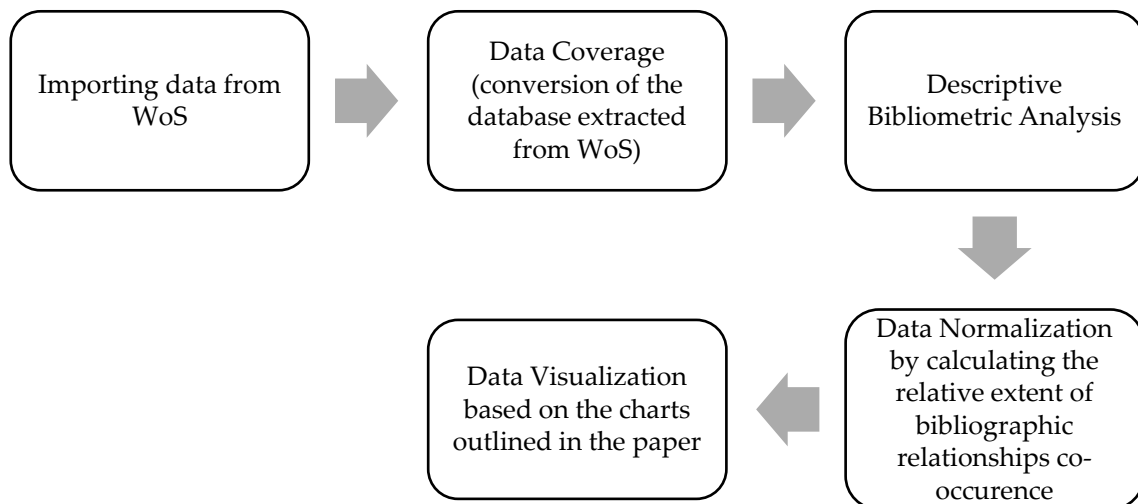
Importing data from WoS

Data Coverage (conversion of the database extracted from WoS)

Descriptive Bibliometric Analysis

Data Normalization by calculating the relative extent of bibliographic relationships co-occurence

Data Visualization based on the charts outlined in the paper